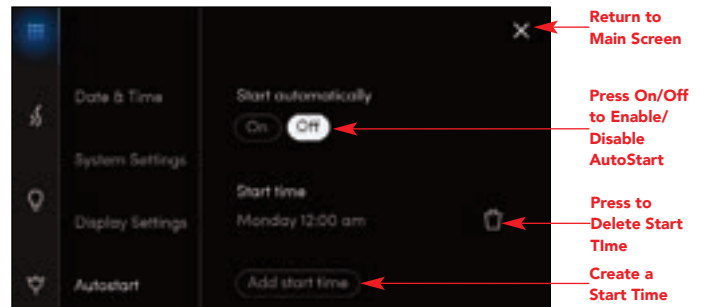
Date & Time

System Settings

Display Settings

Autostart

Start automatically

On

Off

Start time

Monday 12:00 am

Add start time

Return to Main Screen

Press On/Off to Enable/ Disable AutoStart

Press to Delete Start TIme

Create a Start Time